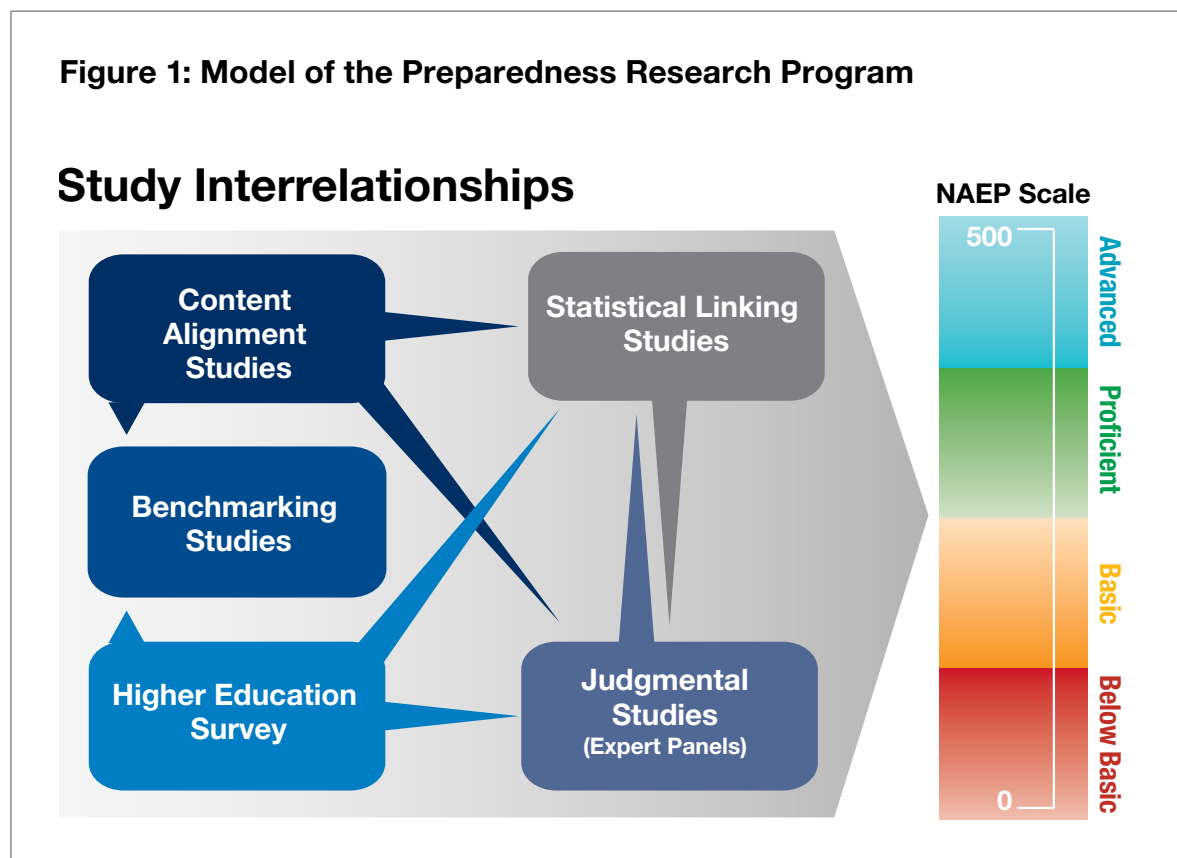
Figure 1: Model of the Preparedness Research Program

Study Interrelationships

Content Alignment Studies

Statistical Linking Studies

Benchmarking Studies

Higher Education Survey

Judgmental Studies (Expert Panels)

NAEP Scale

500

0

Advanced

Proficient

Basic

Below Basic